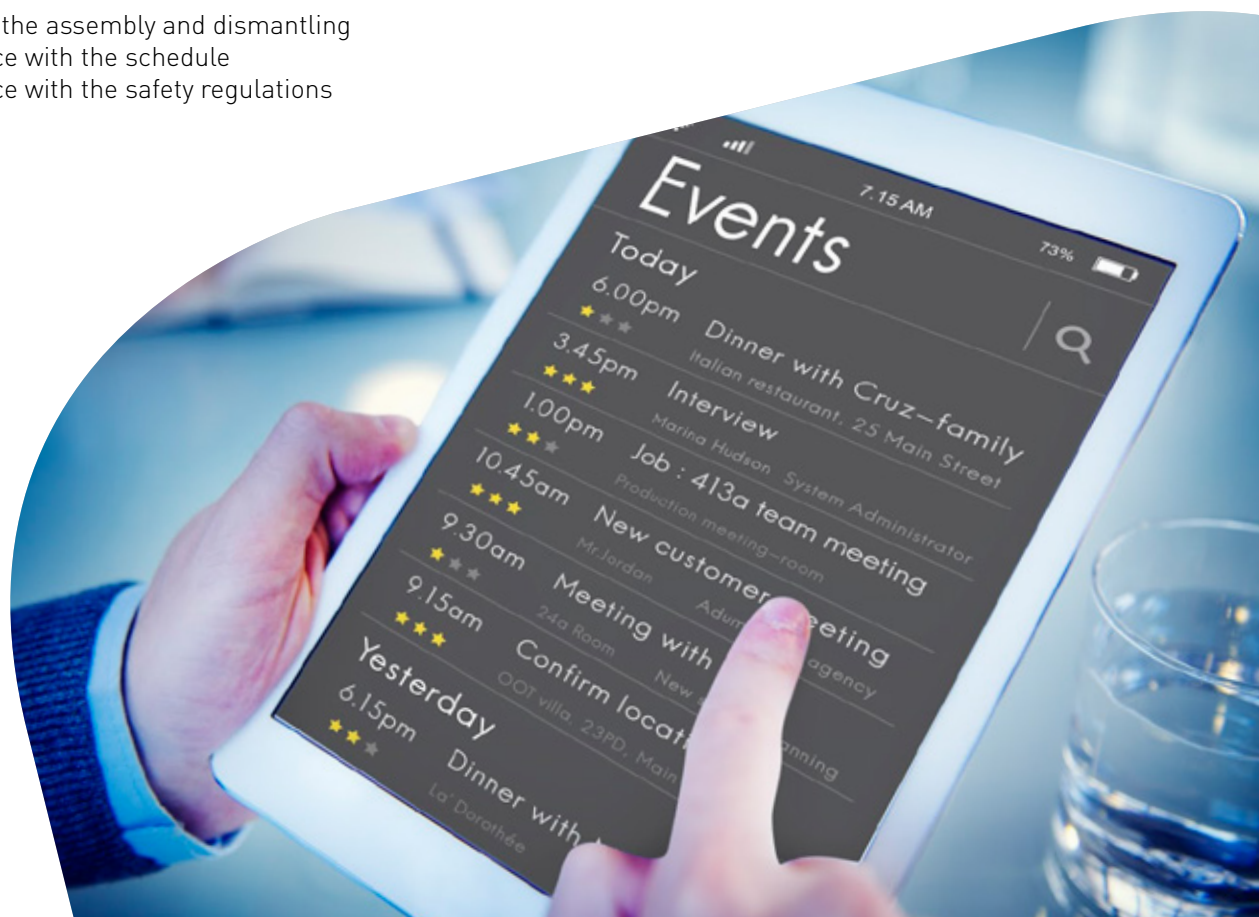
the assembly and dismantling
ce with the schedule
ce with the safety regulations

7.15 AM
73%
Events
Today
6.00pm Dinner with Cruz-family
Italian restaurant, 25 Main Street
3.45pm Interview
Marina Hudson System Administrator
1.00pm Job : 413a team meeting
Production meeting-room
10.45am New customer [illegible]eeting
Mr.Jordan Adm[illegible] agency
9.30am Meeting with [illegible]
24a Room New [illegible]nning
9.15am Confirm locat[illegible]
OOT villa, 23PD, Main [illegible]
Yesterday
6.15pm Dinner with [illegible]
La' Dorothée